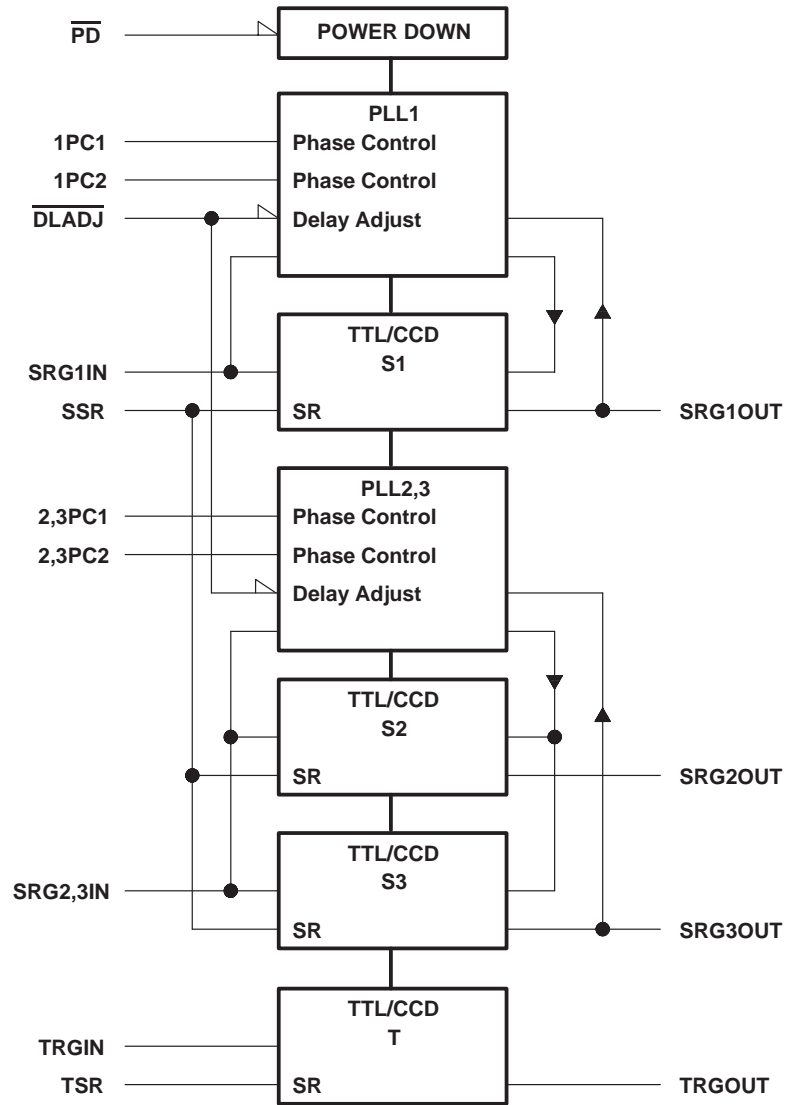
$\overline{PD}$
POWER DOWN

PLL1
1PC1
Phase Control
1PC2
Phase Control
$\overline{DLADJ}$
Delay Adjust

TTL/CCD
S1
SRG1IN
SSR
SR
SRG1OUT

PLL2,3
2,3PC1
Phase Control
2,3PC2
Phase Control
Delay Adjust

TTL/CCD
S2
SR
SRG2OUT

TTL/CCD
S3
SRG2,3IN
SR
SRG3OUT

TTL/CCD
T
TRGIN
TSR
SR
TRGOUT